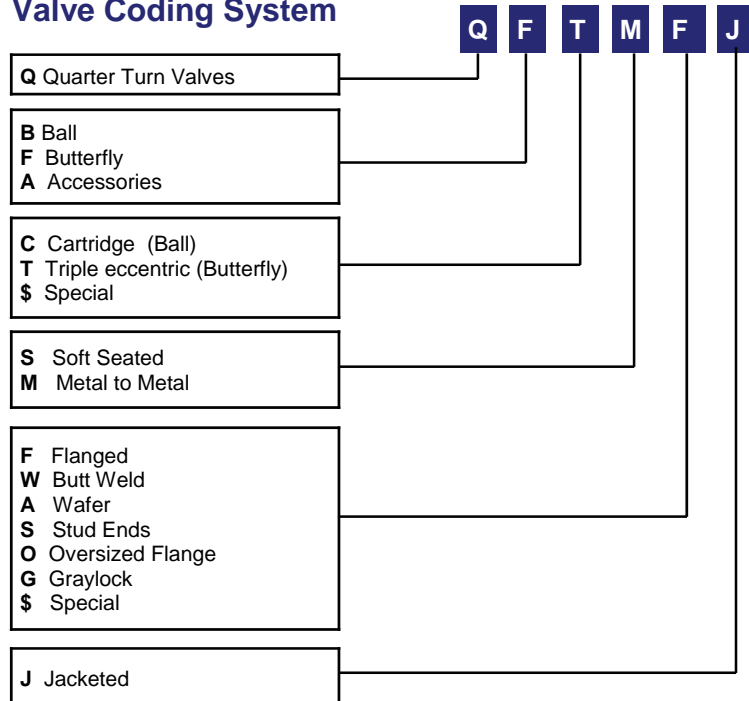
Valve Coding System

Q F T M F J

Q Quarter Turn Valves

B Ball
F Butterfly
A Accessories

C Cartridge (Ball)
T Triple eccentric (Butterfly)
$ Special

S Soft Seated
M Metal to Metal

F Flanged
W Butt Weld
A Wafer
S Stud Ends
O Oversized Flange
G Graylock
$ Special

J Jacketed